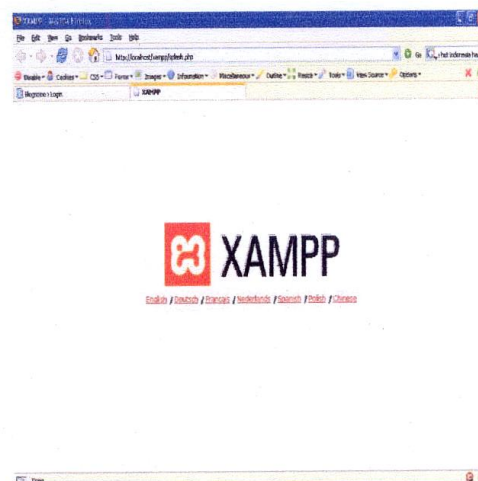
XAMPP - Mozilla Firefox

File Edit View Go Bookmarks Tools Help

http://localhost/xampp/splash.php

Go

Disable Cookies CSS Forms Images Information Miscellaneous Outline Resize Tools View Source Options

Registrasi Login

XAMPP

XAMPP

English / Deutsch / Francais / Nederlands / Spanish / Polish / Chinese

Done